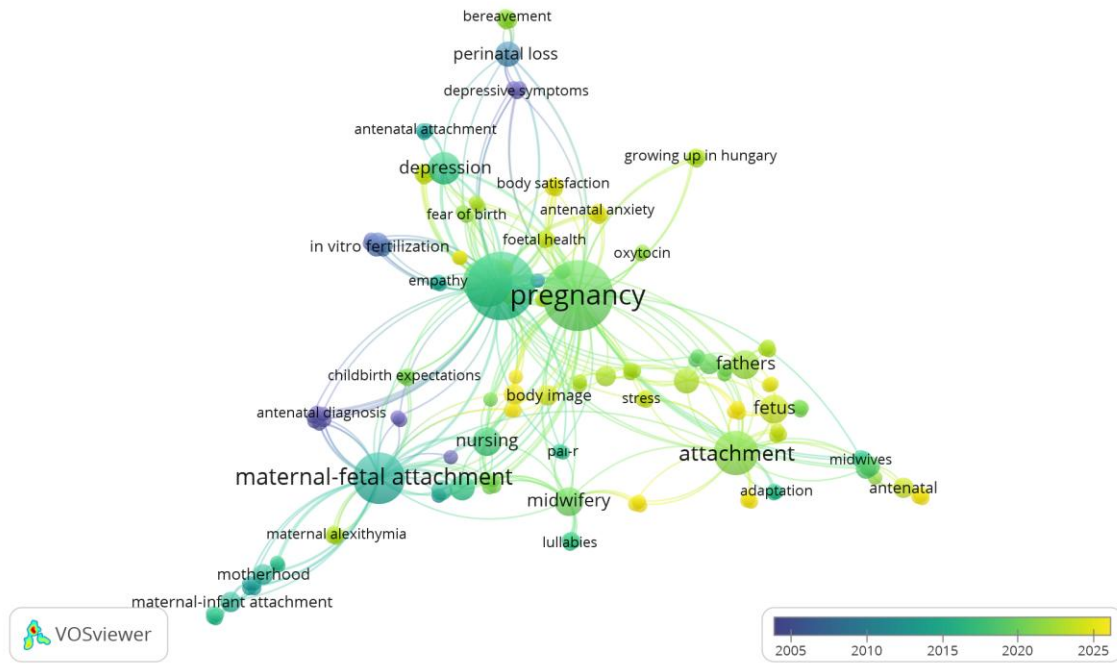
bereavement
perinatal loss
depressive symptoms
antenatal attachment
depression
growing up in hungary
body satisfaction
fear of birth
antenatal anxiety
foetal health
in vitro fertilization
oxytocin
empathy
pregnancy
fathers
childbirth expectations
body image
stress
fetus
antenatal diagnosis
nursing
attachment
pai-r
midwives
maternal-fetal attachment
adaptation
antenatal
midwifery
maternal alexithymia
lullabies
motherhood
maternal-infant attachment
VOSviewer
2005
2010
2015
2020
2025